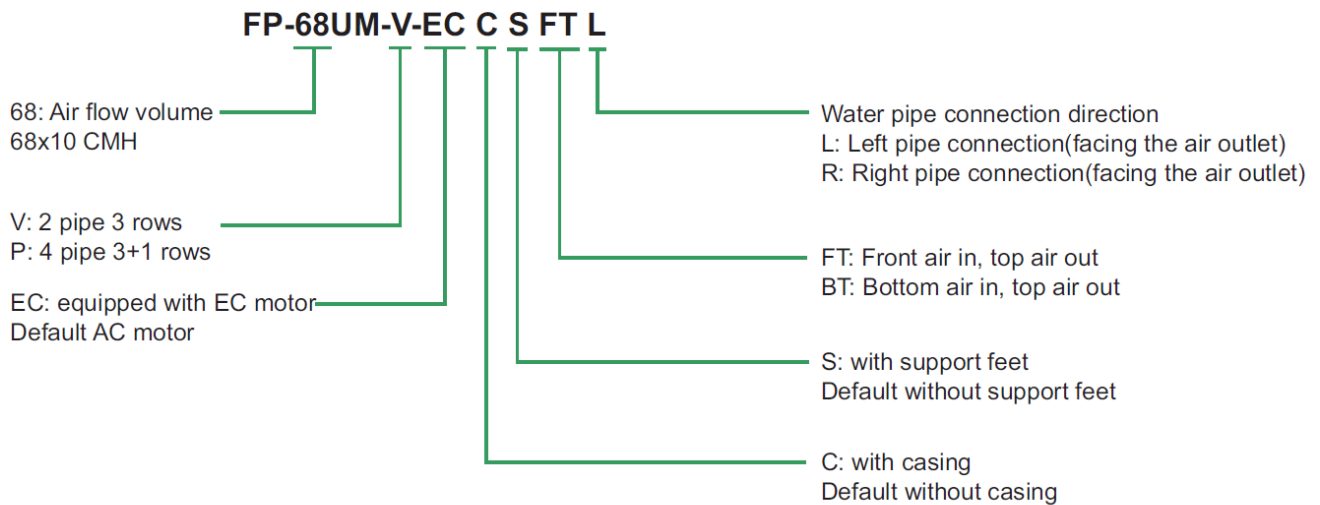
FP-68UM-V-EC C S FT L

68: Air flow volume
68x10 CMH

V: 2 pipe 3 rows
P: 4 pipe 3+1 rows

EC: equipped with EC motor
Default AC motor

Water pipe connection direction
L: Left pipe connection(facing the air outlet)
R: Right pipe connection(facing the air outlet)

FT: Front air in, top air out
BT: Bottom air in, top air out

S: with support feet
Default without support feet

C: with casing
Default without casing